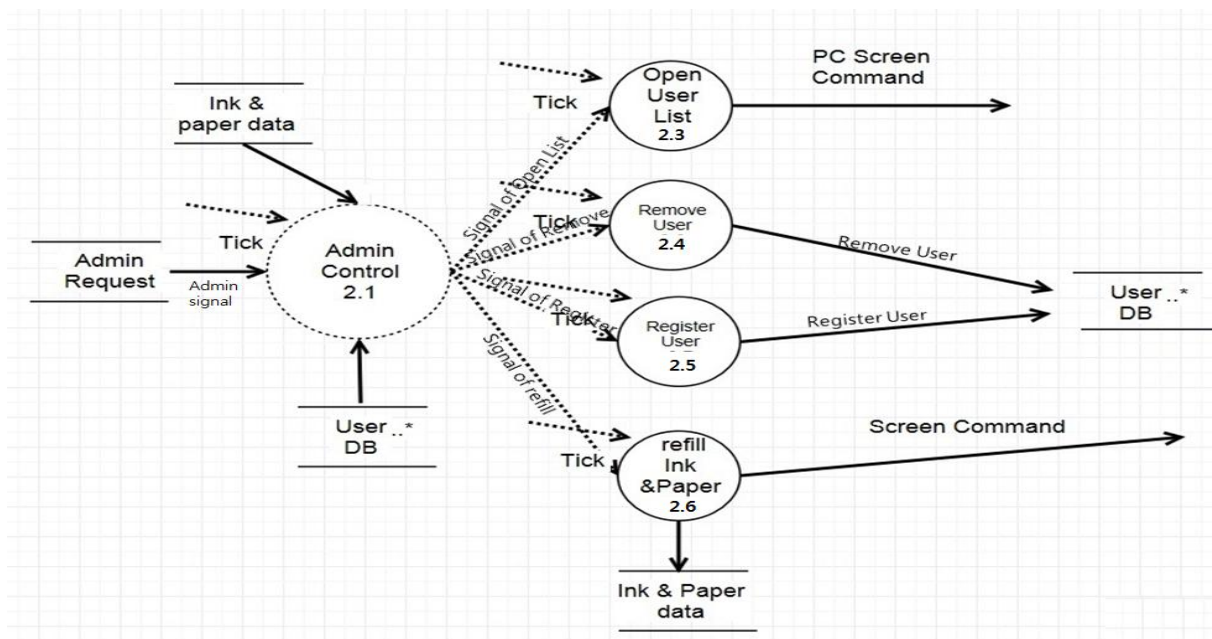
Ink & paper data

Admin Request

Tick

Admin signal

Admin Control 2.1

User ..* DB

Tick

Signal of Open List

Open User List 2.3

PC Screen Command

Tick

Signal of Remove

Remove User 2.4

Remove User

Signal of Register

Tick

Register User 2.5

Register User

User ..* DB

Signal of refill

Tick

refill Ink &Paper 2.6

Screen Command

Ink & Paper data